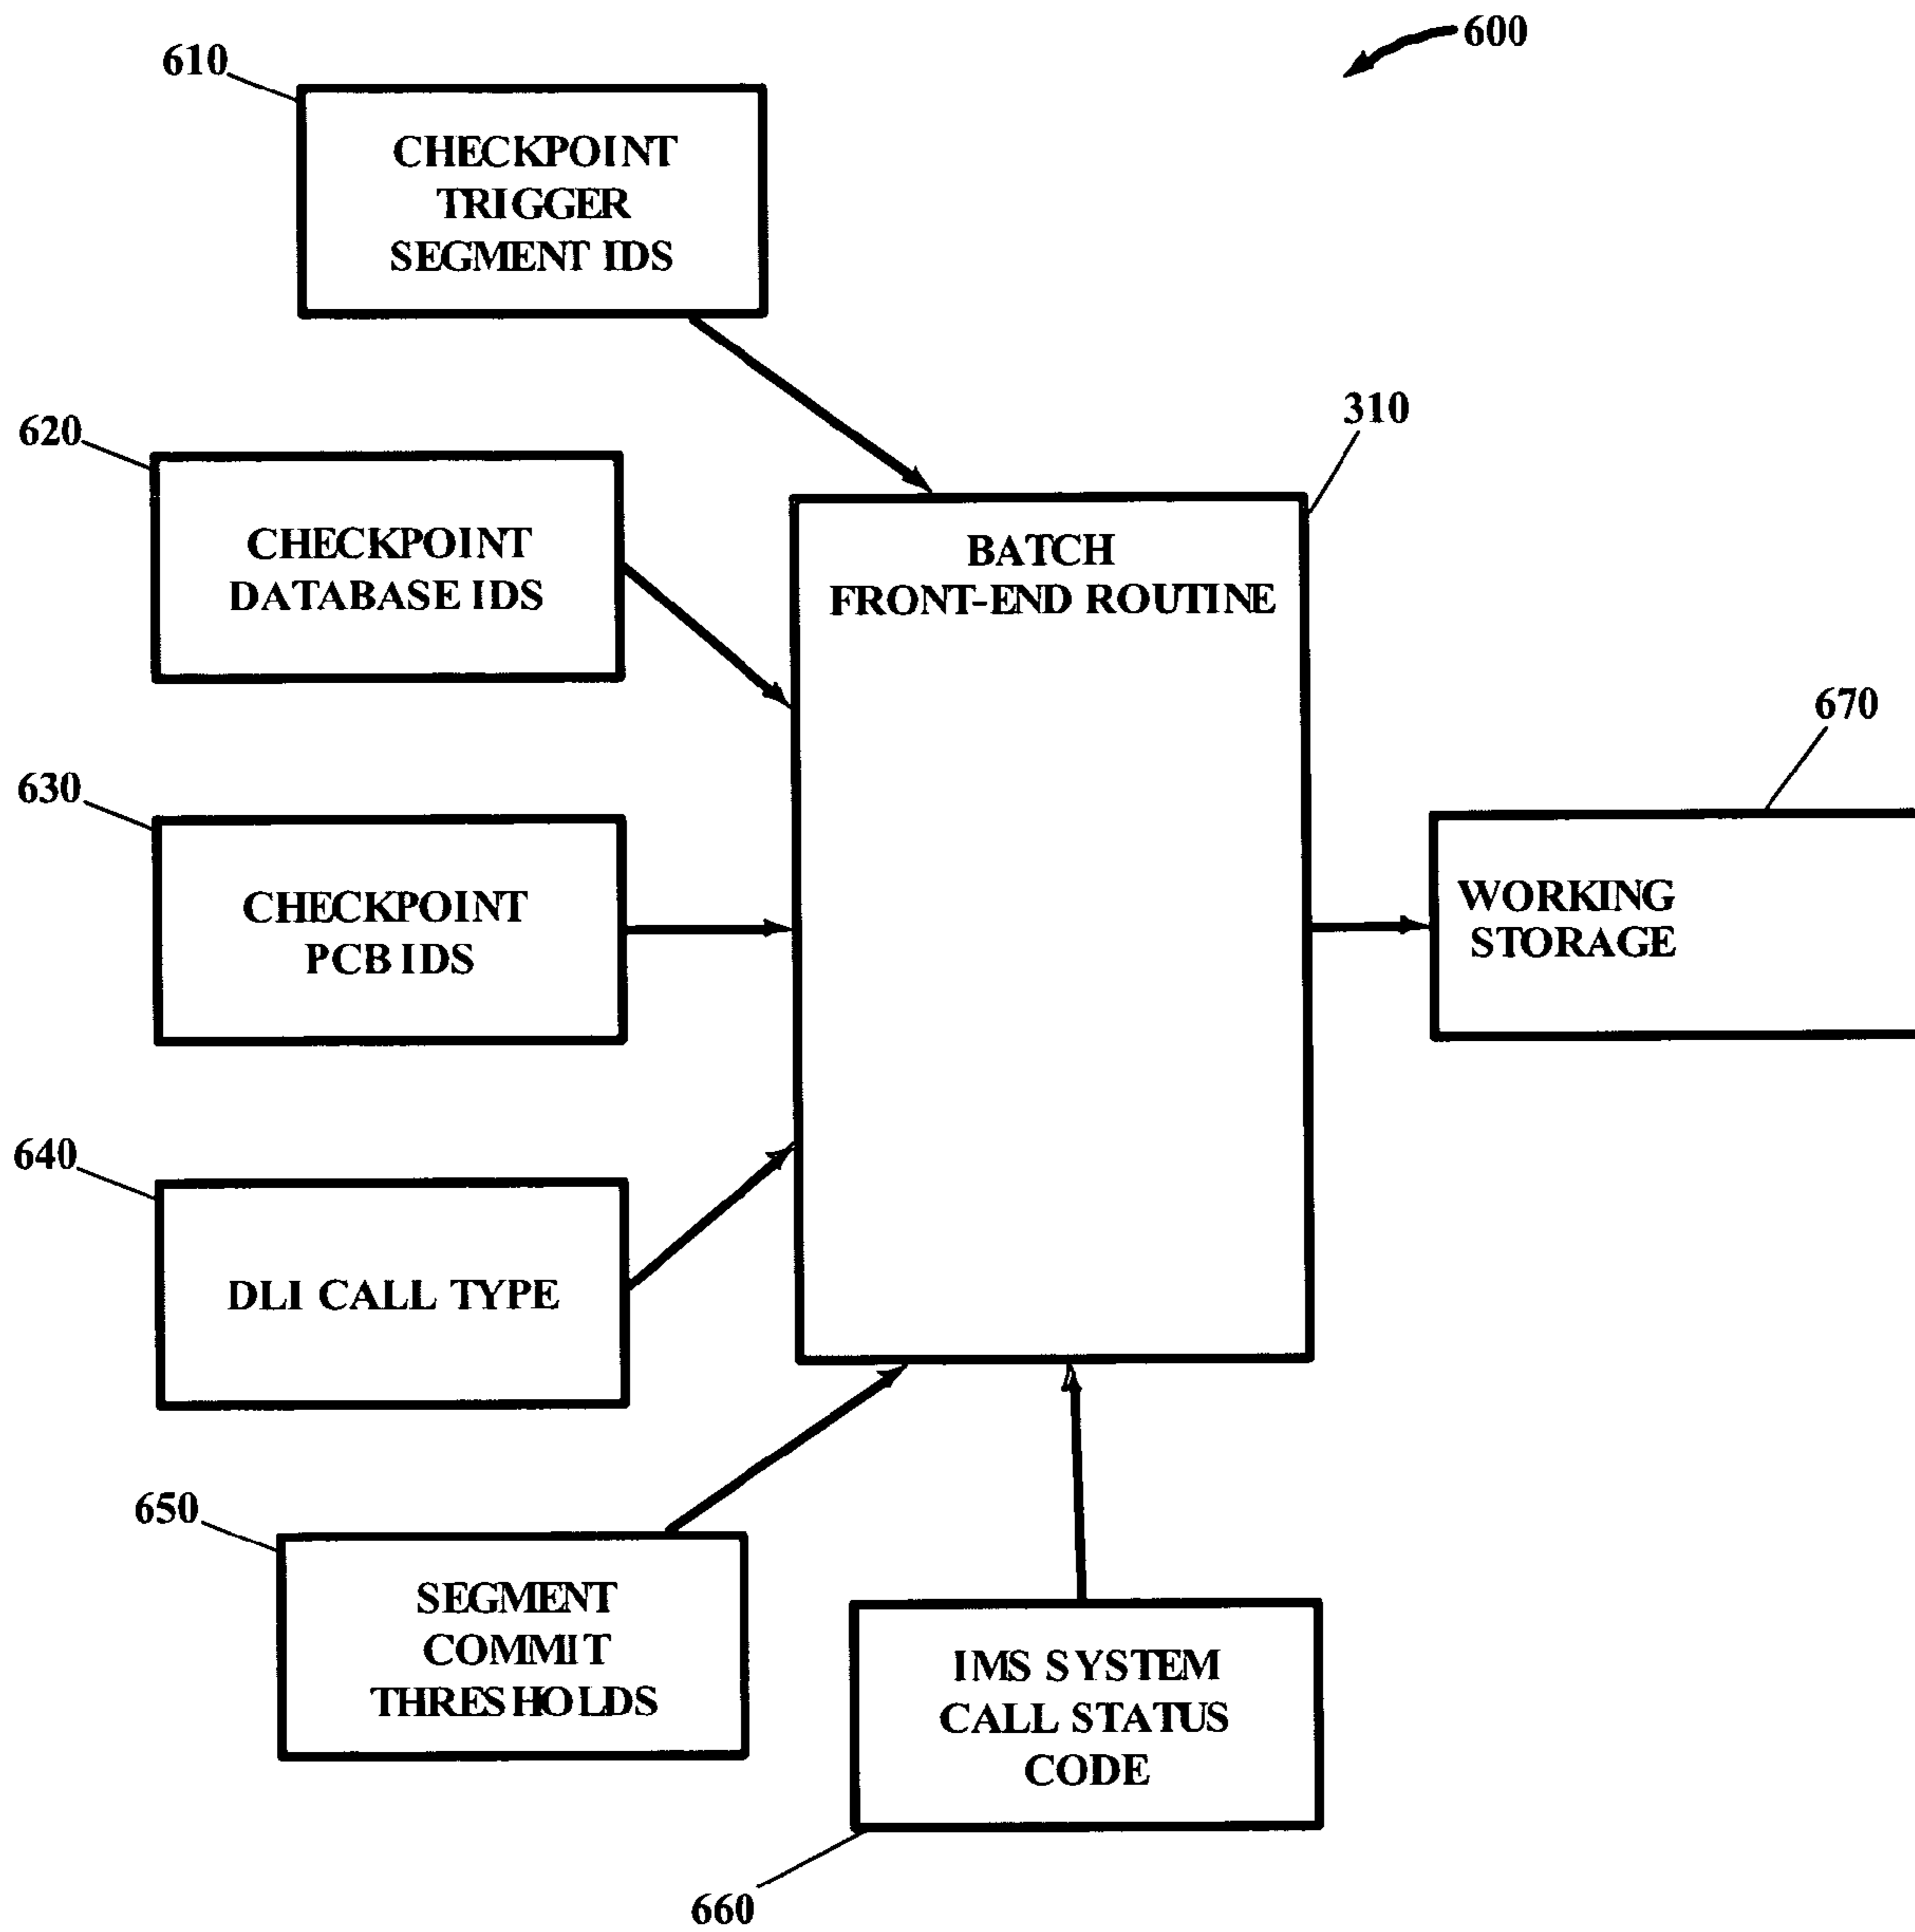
600

610

CHECKPOINT TRIGGER SEGMENT IDS

620

CHECKPOINT DATABASE IDS

630

CHECKPOINT PCB IDS

640

DLI CALL TYPE

310

BATCH FRONT-END ROUTINE

670

WORKING STORAGE

650

SEGMENT COMMIT THRESHOLDS

IMS SYSTEM CALL STATUS CODE

660